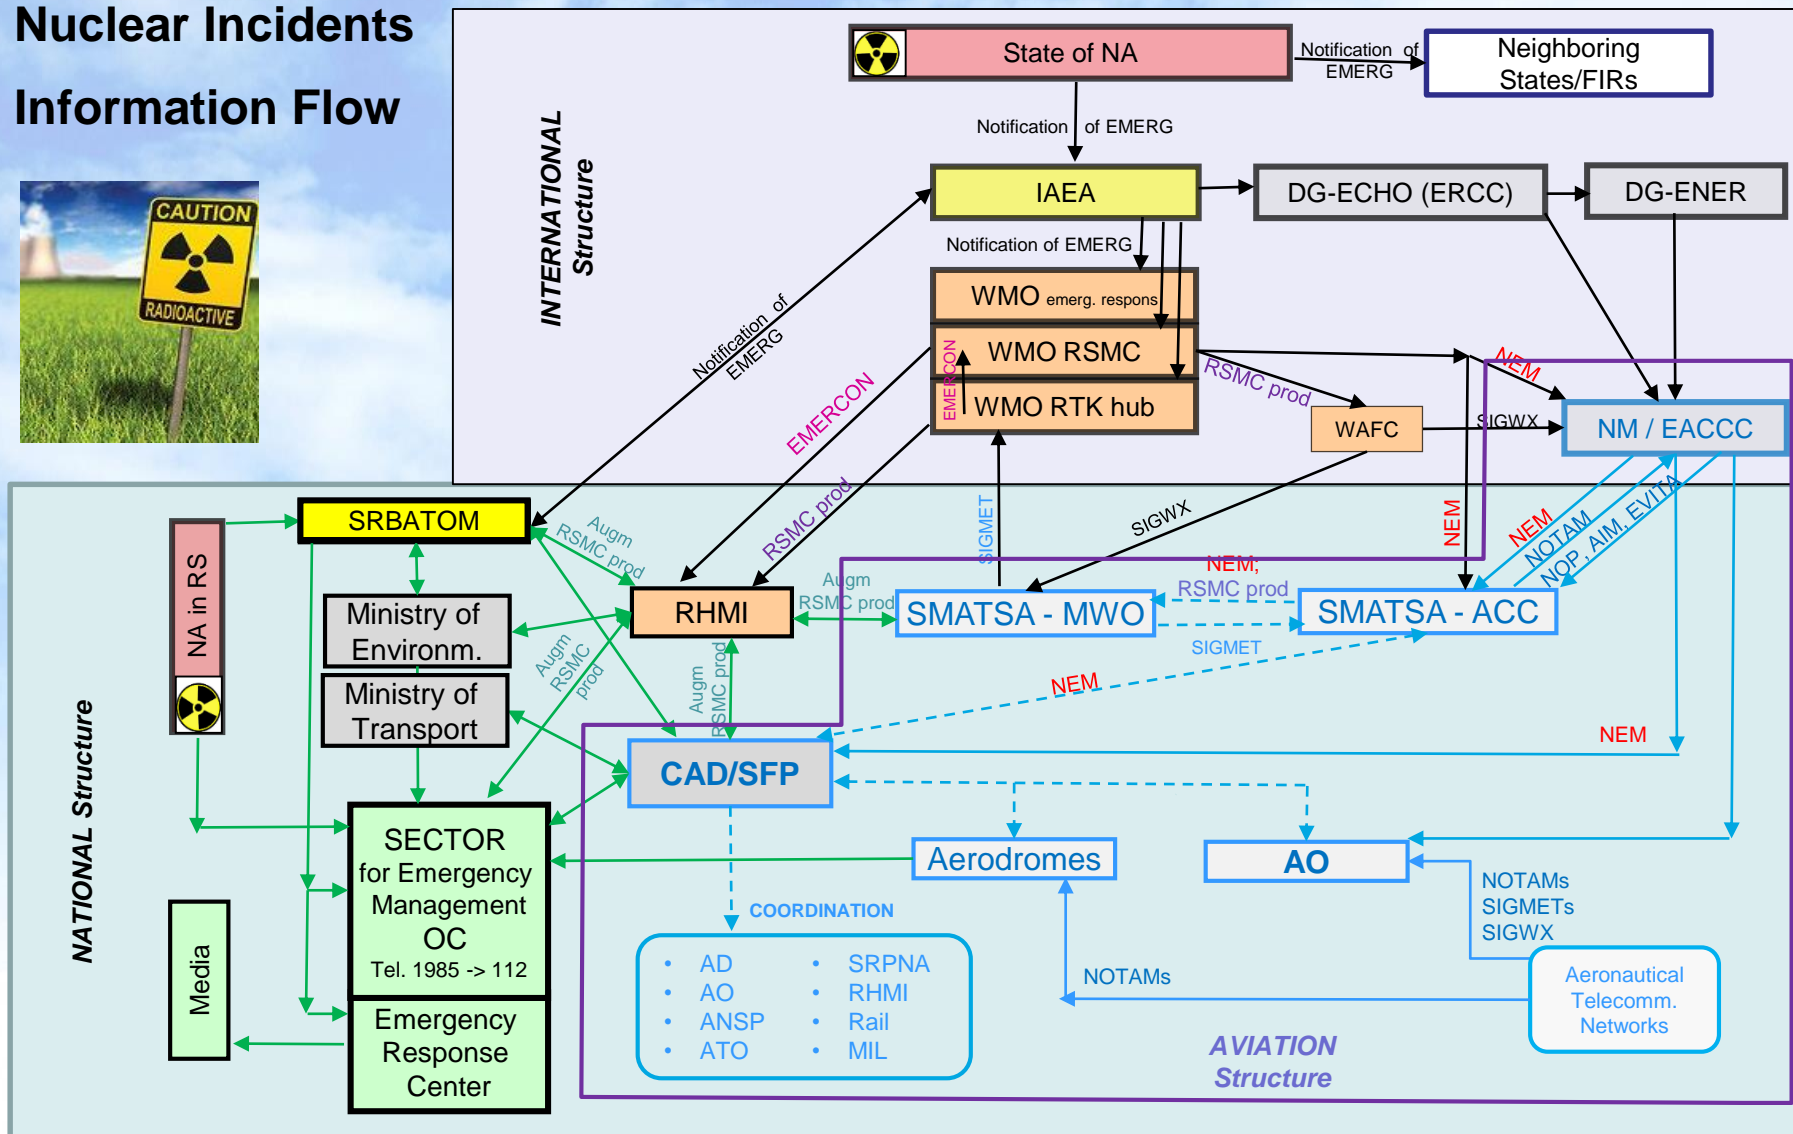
Nuclear Incidents Information Flow

CAUTION
RADIOACTIVE

INTERNATIONAL Structure

State of NA
Notification of EMERG
Neighboring States/FIRs
Notification of EMERG
IAEA
DG-ECHO (ERCC)
DG-ENER
Notification of EMERG
WMO emerg. respons
WMO RSMC
EMERCON
WMO RTK hub
Notification of EMERG
EMERCON
RSMC prod
WAFC
NEM
SIGWX
NM / EACCC
RSMC prod
SIGMET
SIGWX
NEM
NEM
NOTAM
NOP, AIM, EVITA

NATIONAL Structure

NA in RS
SRBATOM
Augm RSMC prod
Ministry of Environm.
Ministry of Transport
RHMI
Augm RSMC prod
SMATSA - MWO
NEM, RSMC prod
SMATSA - ACC
SIGMET
Augm RSMC prod
Augm RSMC prod
NEM
NEM
CAD/SFP
SECTOR for Emergency Management OC
Tel. 1985 -> 112
Aerodromes
AO
NOTAMs SIGMETs SIGWX
COORDINATION
Media
Emergency Response Center
• AD
• AO
• ANSP
• ATO
• SRPNA
• RHMI
• Rail
• MIL
NOTAMs
Aeronautical Telecomm. Networks
AVIATION Structure